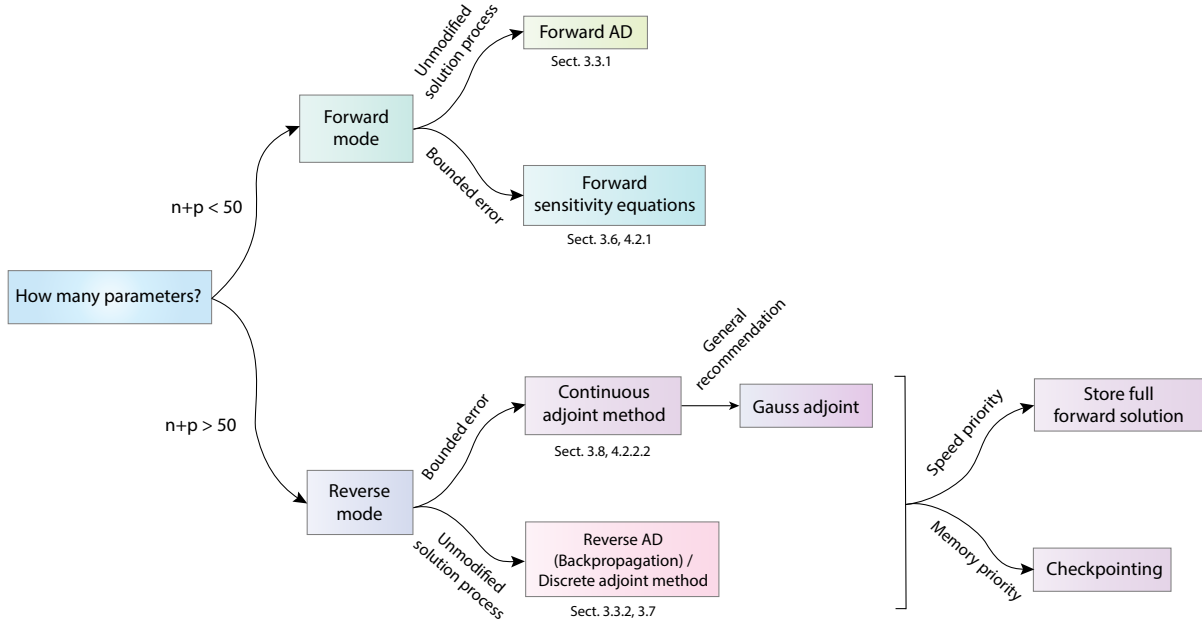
How many parameters?

n+p < 50

Forward mode

Unmodified solution process

Forward AD

Sect. 3.3.1

Bounded error

Forward sensitivity equations

Sect. 3.6, 4.2.1

n+p > 50

Reverse mode

Bounded error

Continuous adjoint method

Sect. 3.8, 4.2.2.2

General recommendation

Gauss adjoint

Unmodified solution process

Reverse AD (Backpropagation) / Discrete adjoint method

Sect. 3.3.2, 3.7

Speed priority

Store full forward solution

Memory priority

Checkpointing